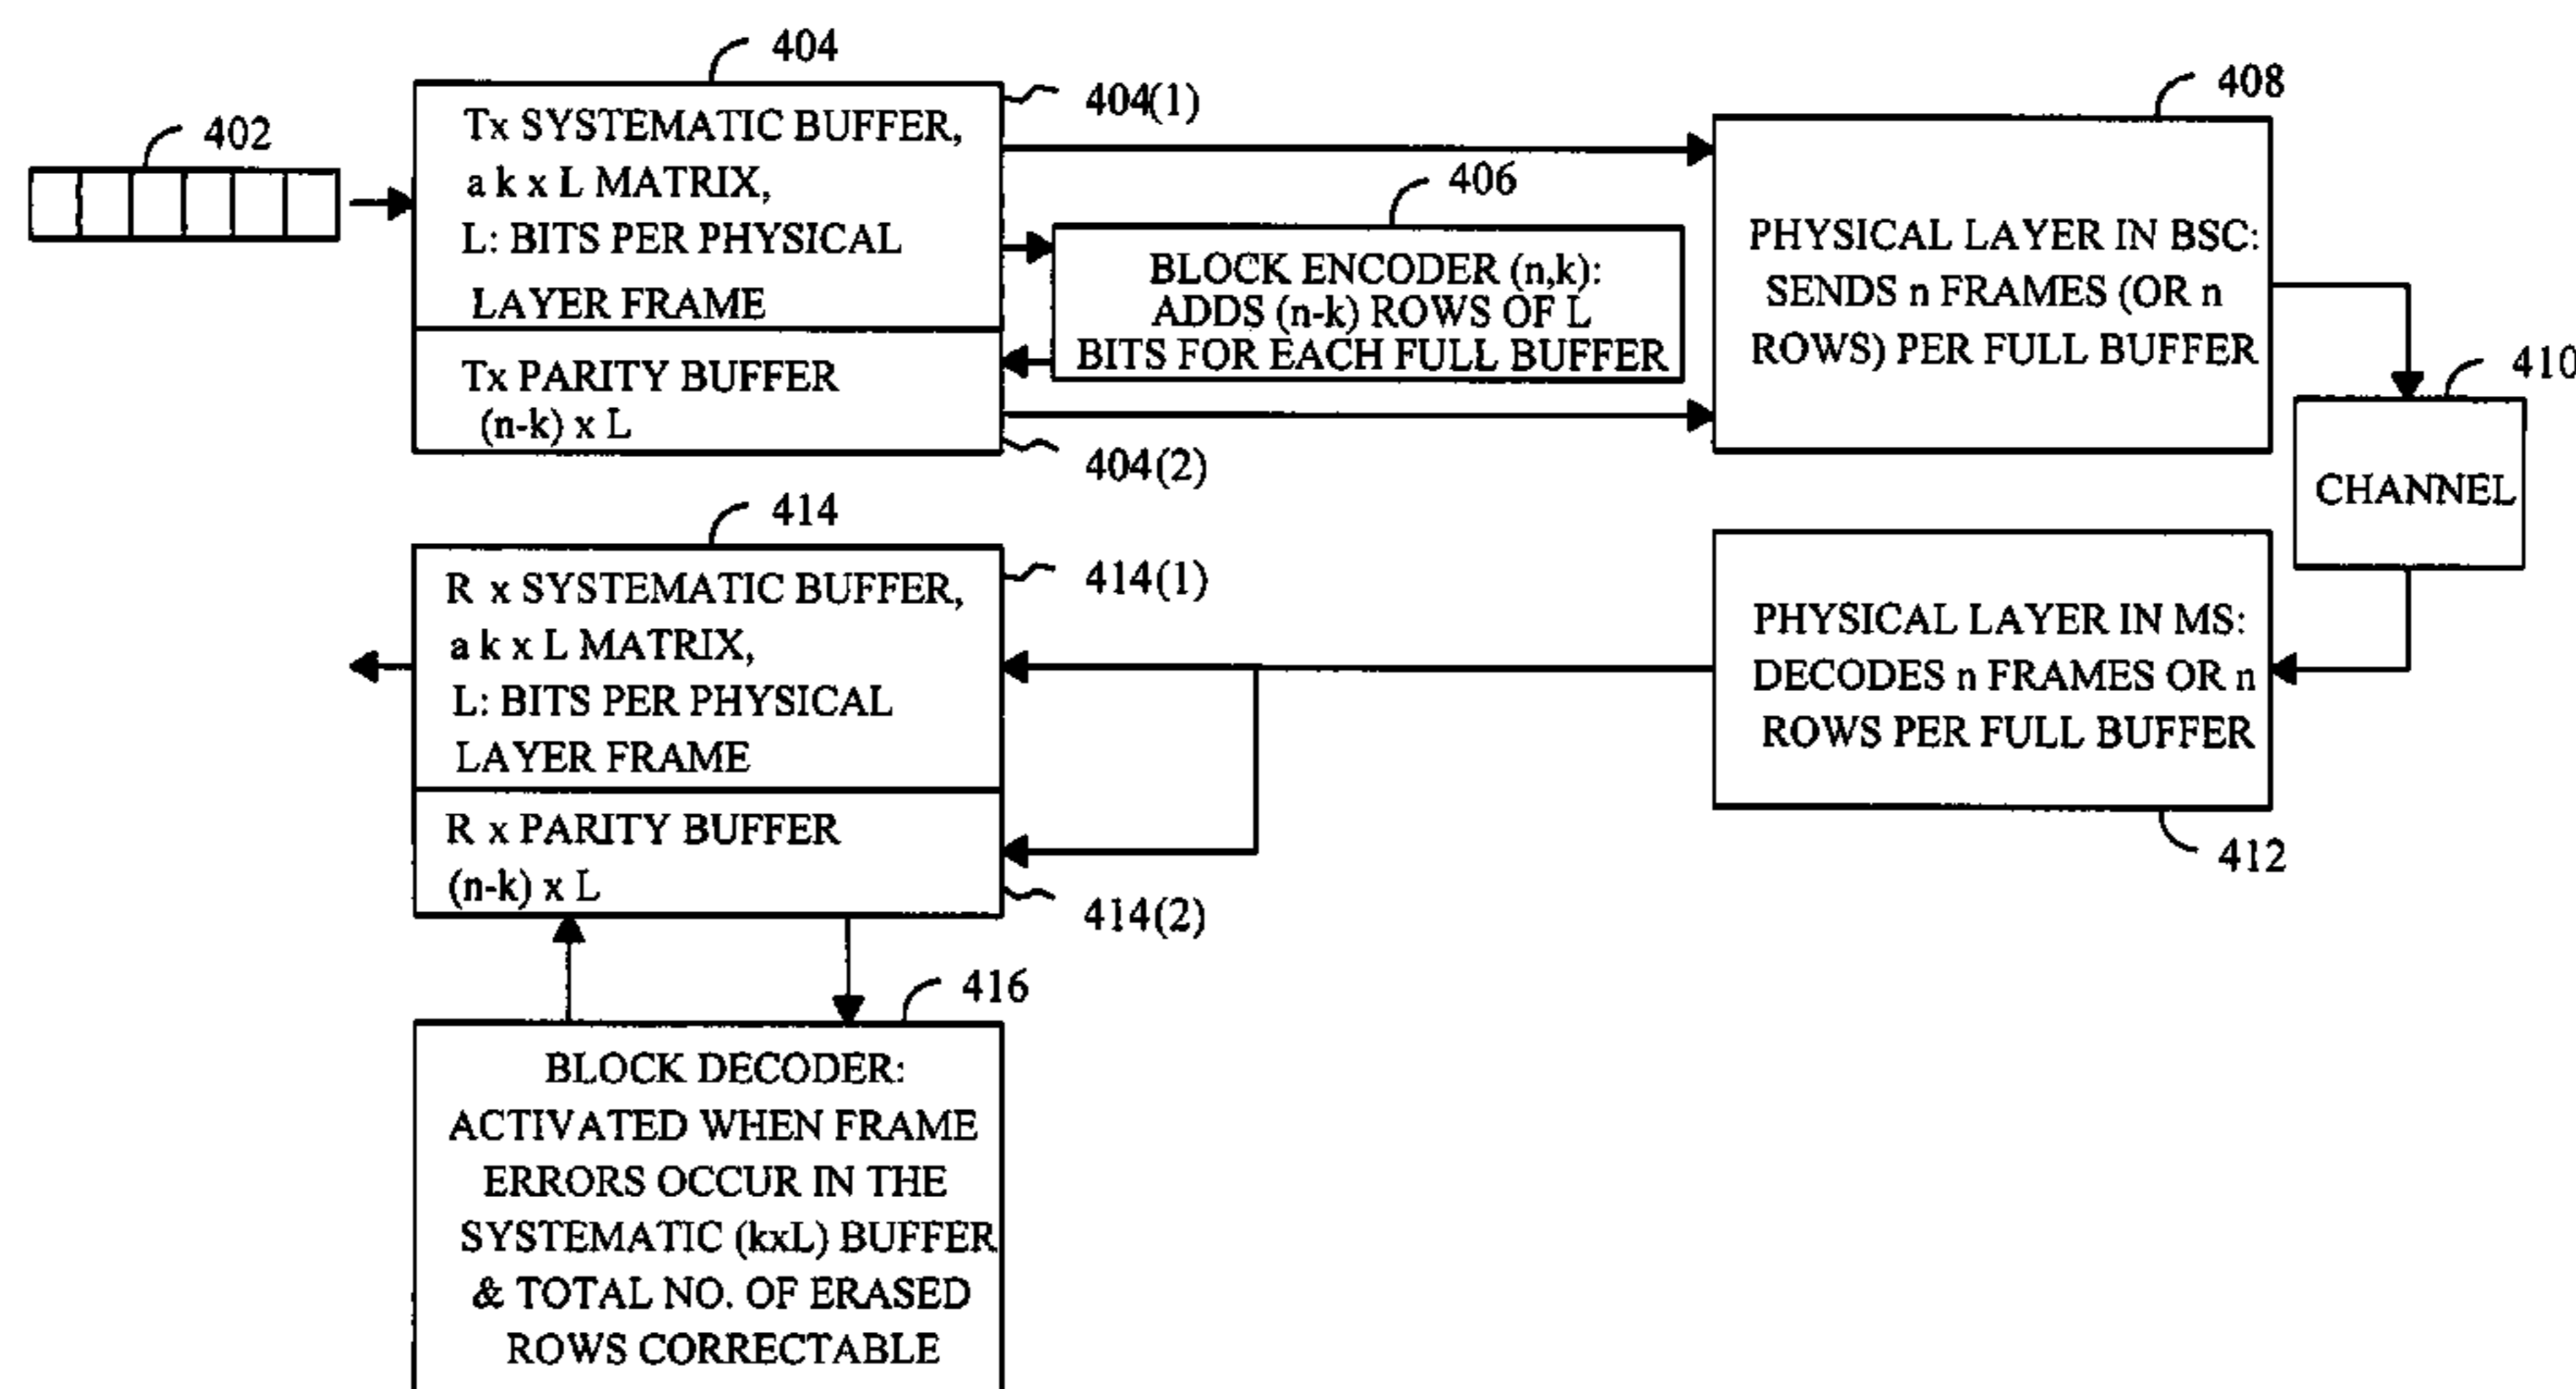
404

402

Tx SYSTEMATIC BUFFER, a k x L MATRIX, L: BITS PER PHYSICAL LAYER FRAME

Tx PARITY BUFFER (n-k) x L

404(1)

404(2)

406

BLOCK ENCODER (n,k): ADDS (n-k) ROWS OF L BITS FOR EACH FULL BUFFER

408

PHYSICAL LAYER IN BSC: SENDS n FRAMES (OR n ROWS) PER FULL BUFFER

410

CHANNEL

414

R x SYSTEMATIC BUFFER, a k x L MATRIX, L: BITS PER PHYSICAL LAYER FRAME

R x PARITY BUFFER (n-k) x L

414(1)

414(2)

PHYSICAL LAYER IN MS: DECODES n FRAMES OR n ROWS PER FULL BUFFER

412

416

BLOCK DECODER: ACTIVATED WHEN FRAME ERRORS OCCUR IN THE SYSTEMATIC (kxL) BUFFER & TOTAL NO. OF ERASED ROWS CORRECTABLE